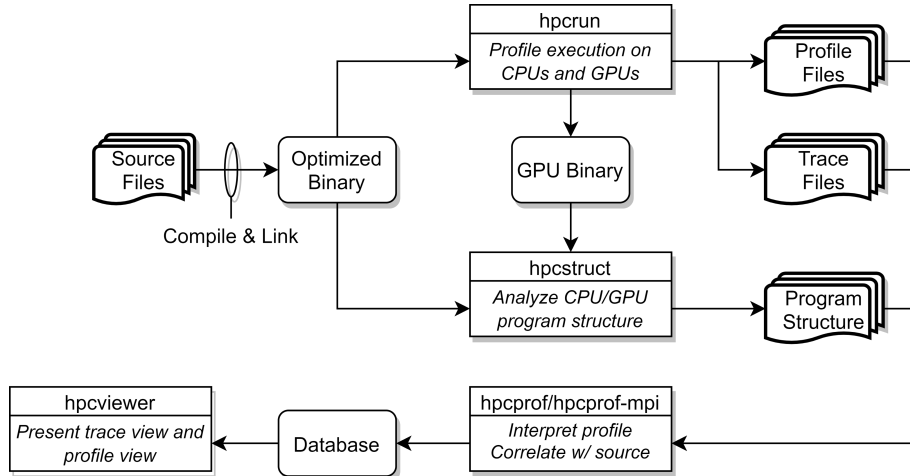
hpcrun
Profile execution on CPUs and GPUs

Profile Files

Source Files

Compile & Link

Optimized Binary

GPU Binary

Trace Files

hpcstruct
Analyze CPU/GPU program structure

Program Structure

hpcviewer
Present trace view and profile view

Database

hpcprof/hpcprof-mpi
Interpret profile Correlate w/ source